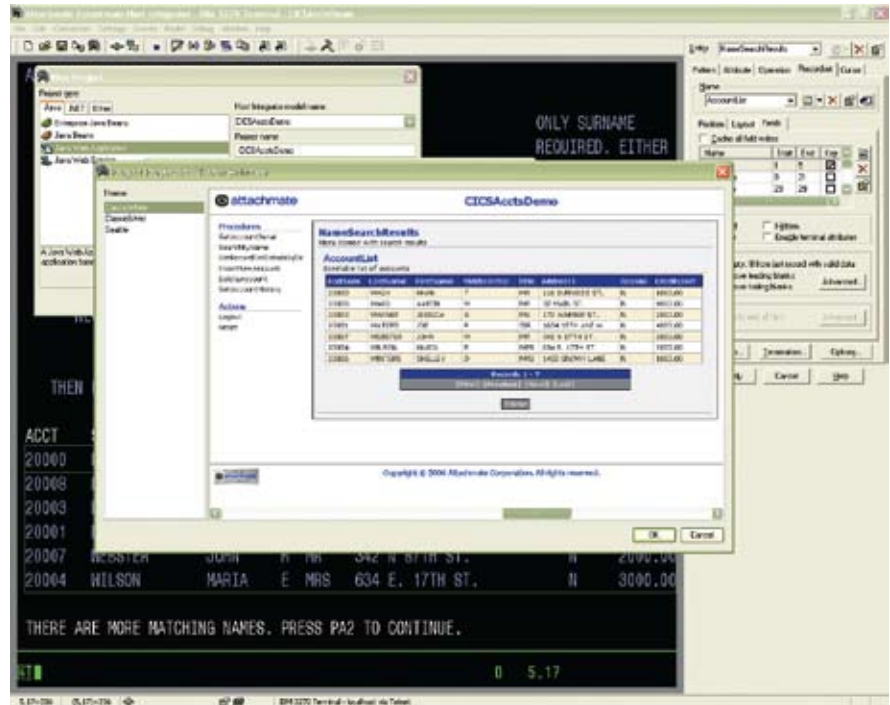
Project type
Java
Java Web Application
Host Integrator model name
CICSAcctsDemo
Project name
CICSAcctsDemo
Entity NameSearchResults
Pattern Attribute Operation Recordset Cursor
Name
AccountList
Position Layout Fields
Name
ONLY SURNAME
REQUIRED. EITHER
attachmate
CICSAcctsDemo
Procedures
Actions
Logout
NameSearchResults
AccountList
Records 1 - 7
Submit
Copyright © 2006 Attachmate Corporation. All rights reserved.
THEN
ACCT
20000
20008
20003
20001
20007 WEBSTER JOHN M MR 342 N 6TH ST. N 2090.00
20004 WILSON MARIA E MRS 634 E. 17TH ST. N 3000.00
THERE ARE MORE MATCHING NAMES. PRESS PA2 TO CONTINUE.
0 5.17
OK Cancel
Hidden
Enable terminal attributes
Advanced
Termination... Options...
Cancel Help